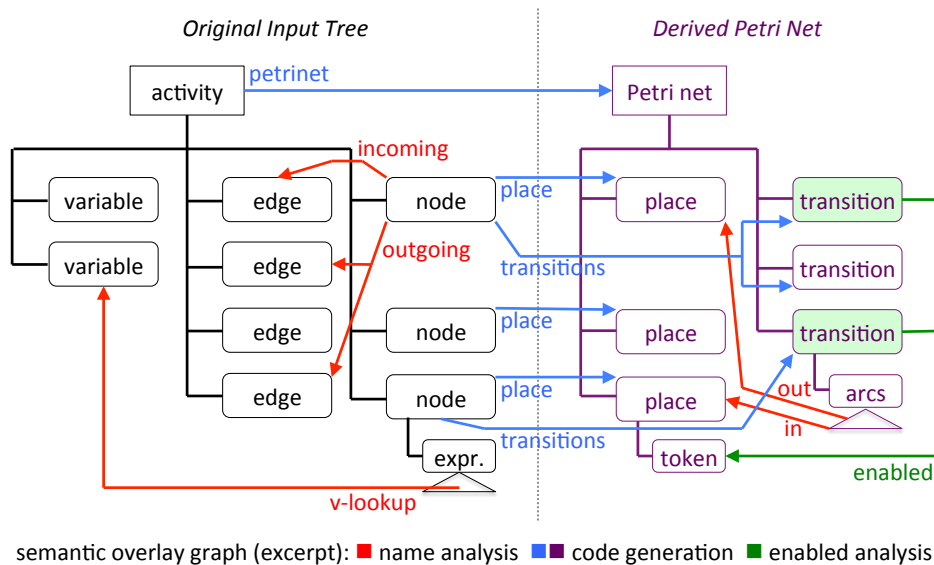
Original Input Tree

Derived Petri Net

activity

petrinet

Petri net

incoming

variable

edge

node

place

place

transition

outgoing

variable

edge

transitions

transition

edge

node

place

place

transition

edge

node

place

place

out

arcs

transitions

in

expr.

token

enabled

v-lookup

semantic overlay graph (excerpt): name analysis code generation enabled analysis